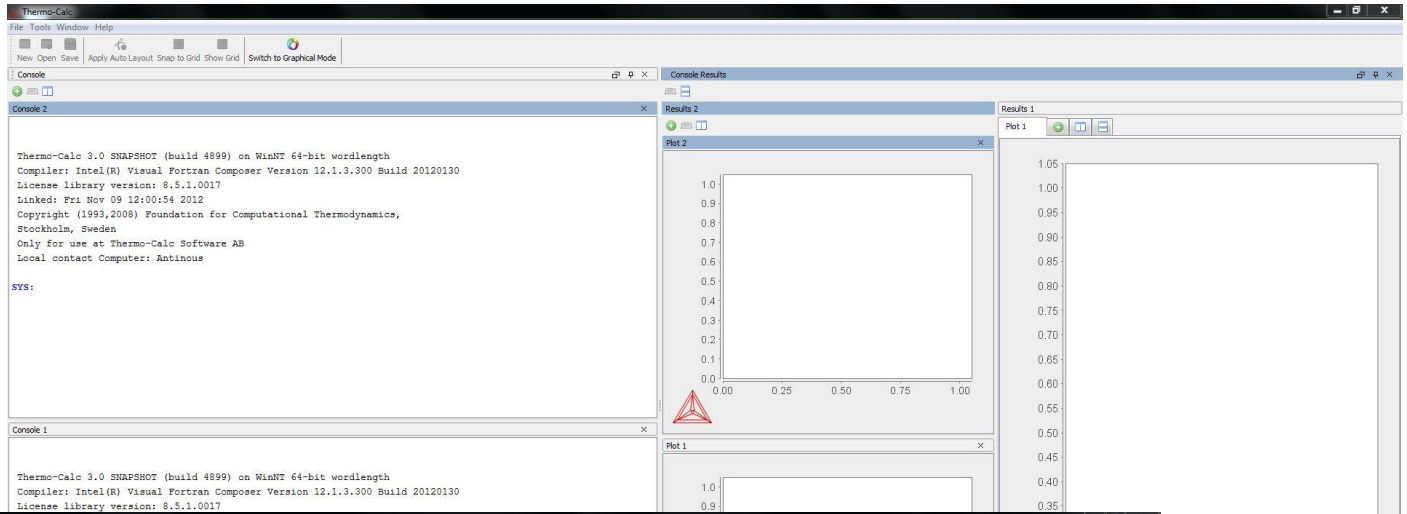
Thermo-Calc
File Tools Window Help
New Open Save Apply Auto Layout Snap to Grid Show Grid Switch to Graphical Mode
Console
Console Results
Console 2
Thermo-Calc 3.0 SNAPSHOT (build 4899) on WinNT 64-bit wordlength
Compiler: Intel(R) Visual Fortran Composer Version 12.1.3.300 Build 20120130
License library version: 8.5.1.0017
Linked: Fri Nov 09 12:00:54 2012
Copyright (1993,2008) Foundation for Computational Thermodynamics,
Stockholm, Sweden
Only for use at Thermo-Calc Software AB
Local contact Computer: Antinous

SYS:

Results 2
Plot 2
1.0
0.9
0.8
0.7
0.6
0.5
0.4
0.3
0.2
0.1
0.0
0.00 0.25 0.50 0.75 1.00

Results 1
Plot 1
1.05
1.00
0.95
0.90
0.85
0.80
0.75
0.70
0.65
0.60
0.55
0.50
0.45
0.40
0.35

Console 1
Thermo-Calc 3.0 SNAPSHOT (build 4899) on WinNT 64-bit wordlength
Compiler: Intel(R) Visual Fortran Composer Version 12.1.3.300 Build 20120130
License library version: 8.5.1.0017

Plot 1
1.0
0.9